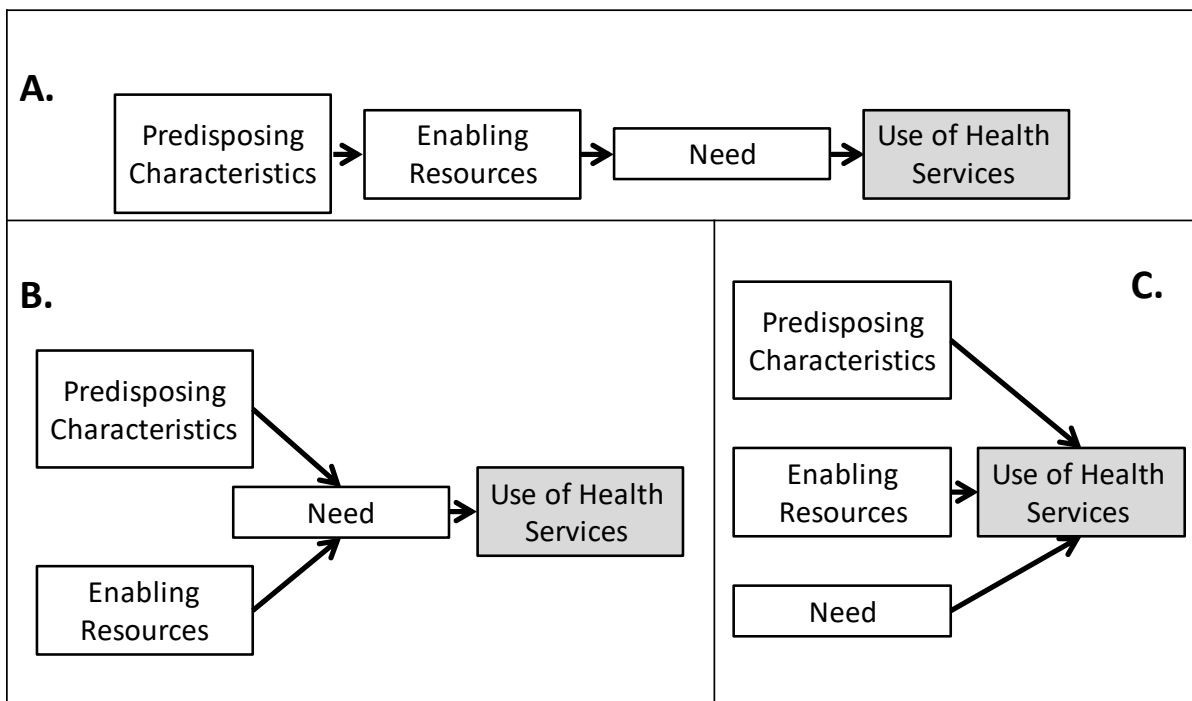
A.

Predisposing Characteristics

Enabling Resources

Need

Use of Health Services

B.

Predisposing Characteristics

Need

Use of Health Services

Enabling Resources

C.

Predisposing Characteristics

Enabling Resources

Use of Health Services

Need